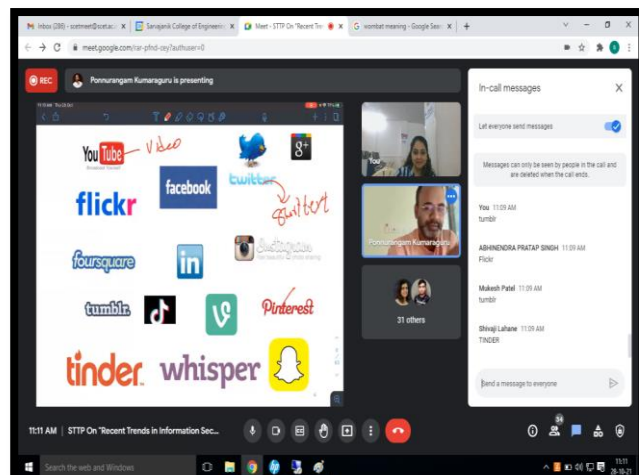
Inbox (286) - scetmeet@scet.ac.i
Sanjivani College of Engineerin
Meet - STTP On "Recent Tre
wombat meaning - Google Sear
meet.google.com/rar-pfnd-zey?authuser=0
REC
Ponnurangam Kumaraguru is presenting
YouTube
Video
twitter
twitter
flickr
facebook
foursquare
in
Instagram
tumblr
Pinterest
tinder
whisper
You
Ponnurangam Kumaraguru
31 others
In-call messages
Let everyone send messages
Messages can only be seen by people in the call and are deleted when the call ends.
You 11:09 AM
tumblr
ABHINENDRA PRATAP SINGH 11:09 AM
Flickr
Mukesh Patel 11:09 AM
tumblr
Shivaji Lahane 11:09 AM
TINDER
Send a message to everyone
11:11 AM | STTP On "Recent Trends in Information Sec...
34
Search the web and Windows
11:11
28-10-21